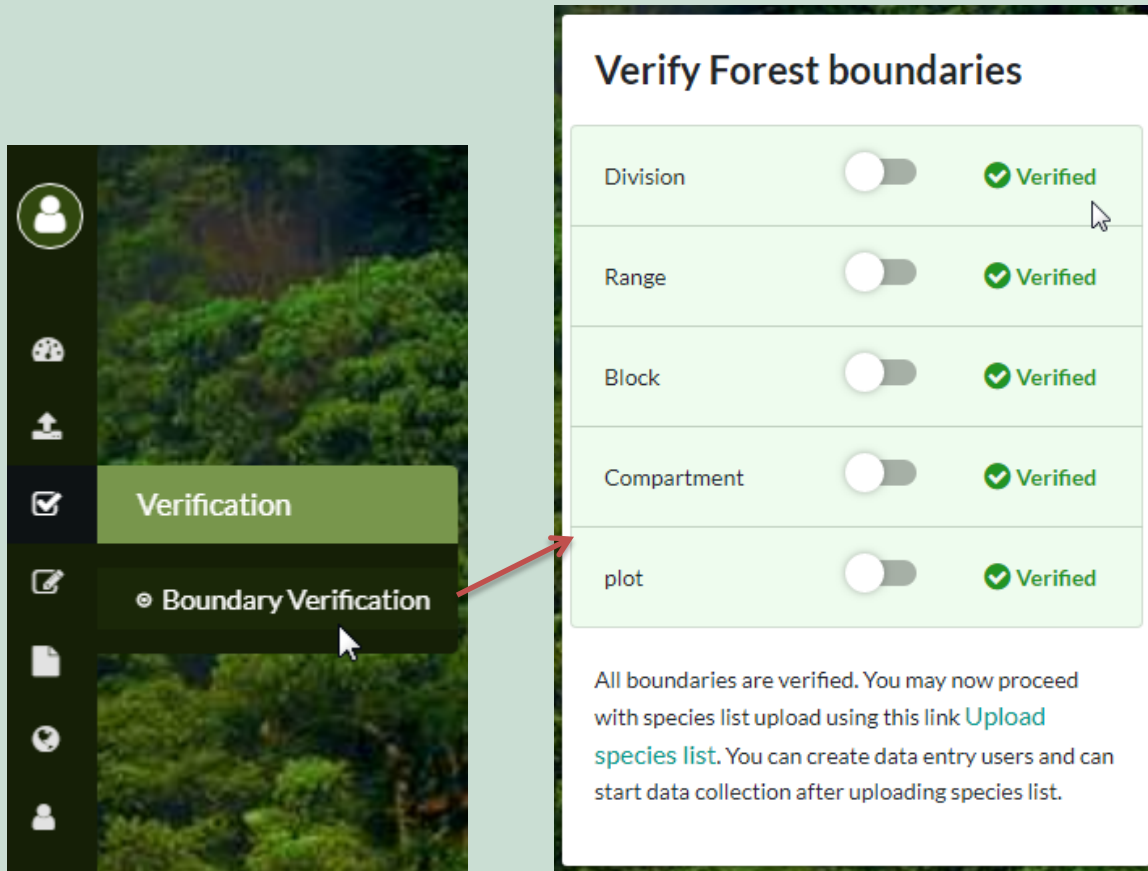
Verification

Boundary Verification

Verify Forest boundaries

| | |
|---|---|
| Division | Verified |
| Range | Verified |
| Block | Verified |
| Compartment | Verified |
| plot | Verified |

All boundaries are verified. You may now proceed with species list upload using this link Upload species list. You can create data entry users and can start data collection after uploading species list.